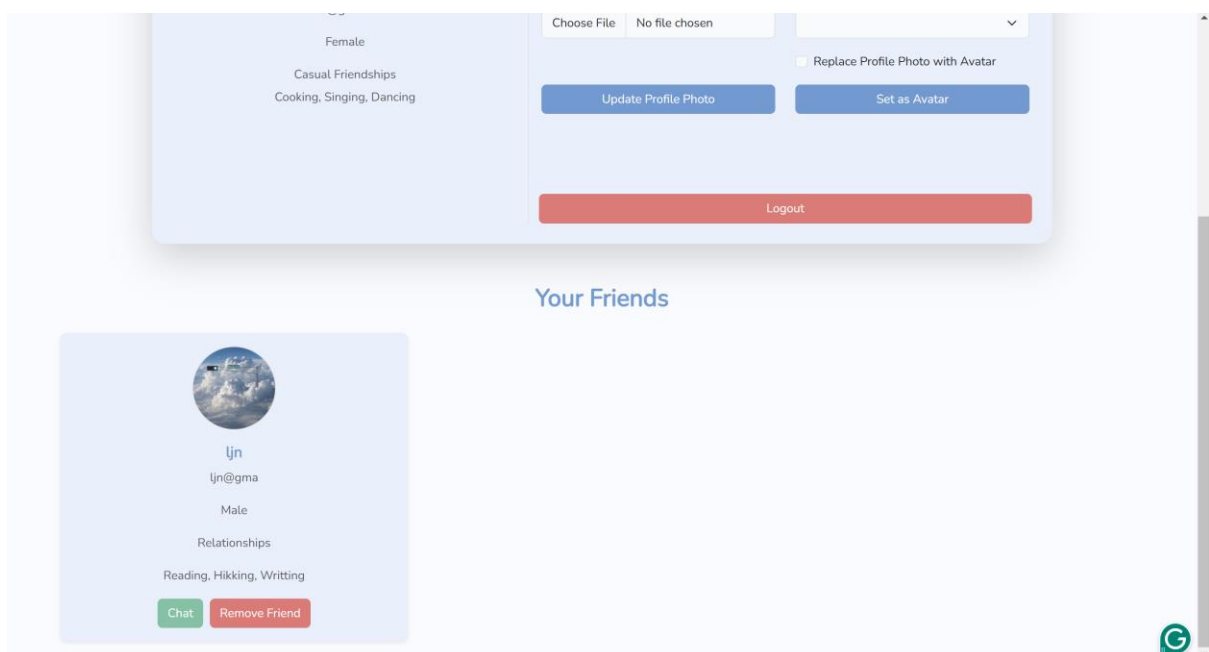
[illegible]

Female

Casual Friendships

Cooking, Singing, Dancing

Choose File No file chosen

Replace Profile Photo with Avatar

Update Profile Photo

Set as Avatar

Logout

Your Friends

ljn

ljn@gma

Male

Relationships

Reading, Hikking, Writting

Chat

Remove Friend